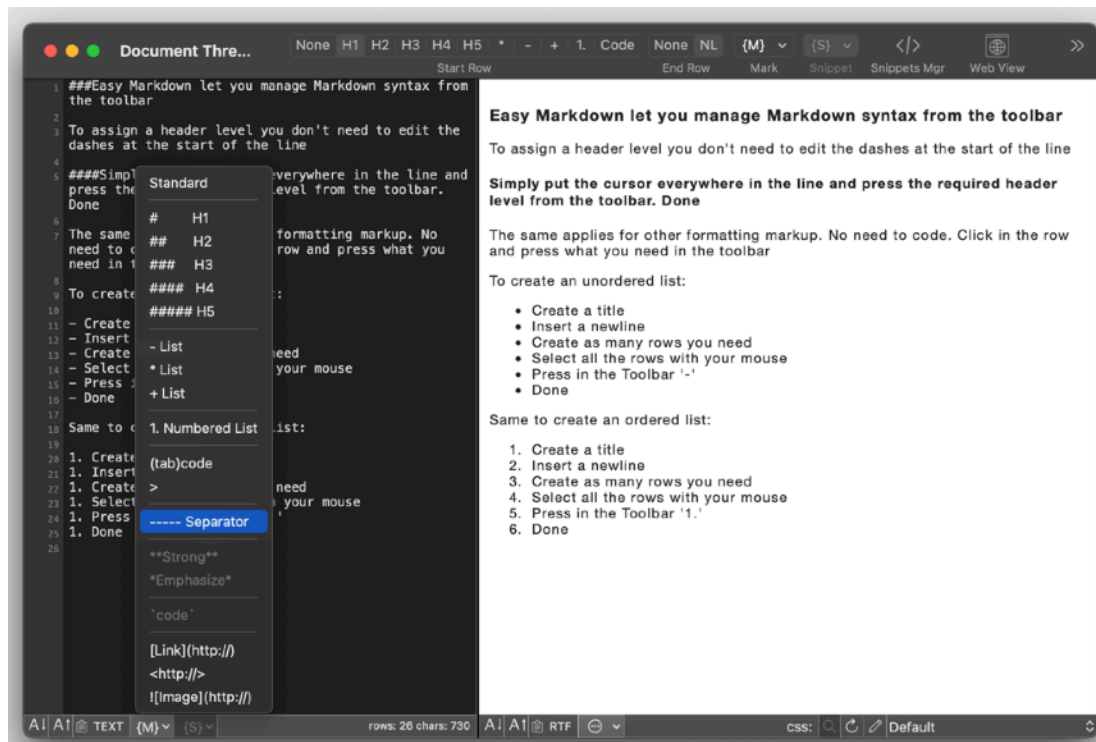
Document Thre...

None H1 H2 H3 H4 H5 * - + 1. Code
Start Row

None NL
End Row

{M}
Mark

{S}
Snippet

</>
Snippets Mgr

Web View

1 ###Easy Markdown let you manage Markdown syntax from the toolbar
2
3 To assign a header level you don't need to edit the dashes at the start of the line
4
5 ####Simpl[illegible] everywhere in the line and press the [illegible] level from the toolbar. Done
6
7 The same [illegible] formatting markup. No need to c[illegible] row and press what you need in t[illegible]
8
9 To create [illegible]:
10
11 - Create
12 - Insert
13 - Create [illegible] eed
14 - Select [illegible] your mouse
15 - Press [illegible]
16 - Done
17
18 Same to c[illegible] list:
19
20 1. Create
21 1. Insert
22 1. Create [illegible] need
23 1. Select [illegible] your mouse
24 1. Press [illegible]
25 1. Done
26

Standard
# H1
## H2
### H3
#### H4
##### H5
- List
* List
+ List
1. Numbered List
(tab)code
>
----- Separator
**Strong**
*Emphasize*
`code`
[Link](http://)
<http://>
![Image](http://)

Easy Markdown let you manage Markdown syntax from the toolbar

To assign a header level you don't need to edit the dashes at the start of the line

Simply put the cursor everywhere in the line and press the required header level from the toolbar. Done

The same applies for other formatting markup. No need to code. Click in the row and press what you need in the toolbar

To create an unordered list:

- Create a title
- Insert a newline
- Create as many rows you need
- Select all the rows with your mouse
- Press in the Toolbar '-'
- Done

Same to create an ordered list:

1. Create a title
2. Insert a newline
3. Create as many rows you need
4. Select all the rows with your mouse
5. Press in the Toolbar '1.'
6. Done

TEXT {M} {S} rows: 26 chars: 730 RTF css: Default